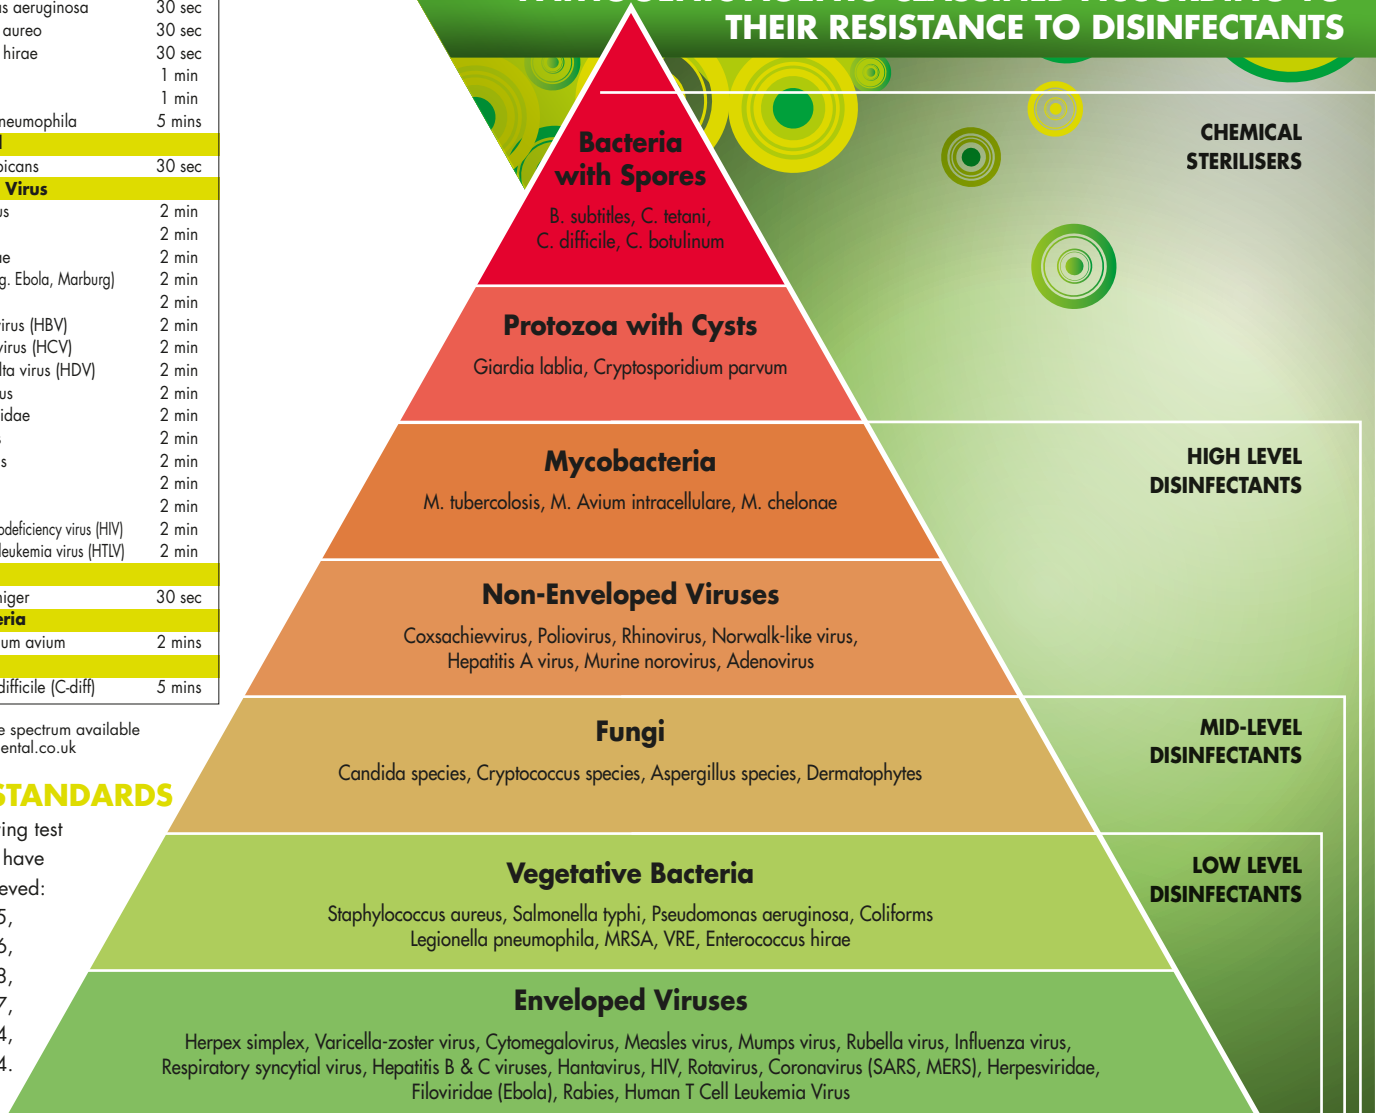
| | |
|---|---|
| s aeruginosa | 30 sec |
| aureo | 30 sec |
| hirae | 30 sec |
| | 1 min |
| | 1 min |
| neumophila | 5 mins |
| l | |
| bicans | 30 sec |
| Virus | |
| us | 2 min |
| | 2 min |
| ae | 2 min |
| g. Ebola, Marburg) | 2 min |
| | 2 min |
| irus (HBV) | 2 min |
| virus (HCV) | 2 min |
| lta virus (HDV) | 2 min |
| us | 2 min |
| idae | 2 min |
| | 2 min |
| s | 2 min |
| | 2 min |
| | 2 min |
| odeficiency virus (HIV) | 2 min |
| leukemia virus (HTLV) | 2 min |
| | |
| niger | 30 sec |
| eria | |
| um avium | 2 mins |
| | |
| difficile (C-diff) | 5 mins |

e spectrum available
ental.co.uk

STANDARDS
ing test
have
eved:
5,
6,
3,
7,
4,
4.

THEIR RESISTANCE TO DISINFECTANTS

Bacteria with Spores
B. subtitles, C. tetani, C. difficile, C. botulinum

Protozoa with Cysts
Giardia lablia, Cryptosporidium parvum

Mycobacteria
M. tubercolosis, M. Avium intracellulare, M. chelonae

Non-Enveloped Viruses
Coxsachievvirus, Poliovirus, Rhinovirus, Norwalk-like virus, Hepatitis A virus, Murine norovirus, Adenovirus

Fungi
Candida species, Cryptococcus species, Aspergillus species, Dermatophytes

Vegetative Bacteria
Staphylococcus aureus, Salmonella typhi, Pseudomonas aeruginosa, Coliforms Legionella pneumophila, MRSA, VRE, Enterococcus hirae

Enveloped Viruses
Herpex simplex, Varicella-zoster virus, Cytomegalovirus, Measles virus, Mumps virus, Rubella virus, Influenza virus, Respiratory syncytial virus, Hepatitis B & C viruses, Hantavirus, HIV, Rotavirus, Coronavirus (SARS, MERS), Herpesviridae, Filoviridae (Ebola), Rabies, Human T Cell Leukemia Virus

CHEMICAL STERILISERS

HIGH LEVEL DISINFECTANTS

MID-LEVEL DISINFECTANTS

LOW LEVEL DISINFECTANTS